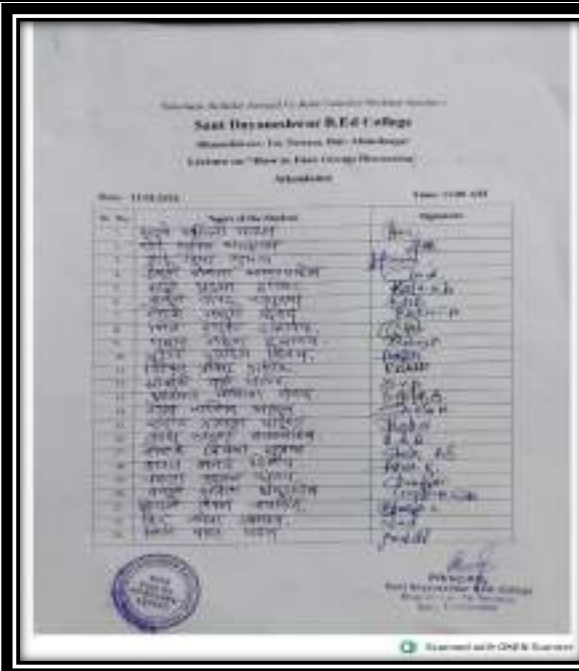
Sant Dnyaneshwar B.Ed College

Lecture on "How to Face Group Discussion"

Attendance

Date: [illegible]

Time: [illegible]

| Sr. No. | Name of the Student | Signature |
|---|---|---|
| 1 | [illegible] | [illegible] |
| 2 | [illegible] | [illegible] |
| 3 | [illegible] | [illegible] |
| 4 | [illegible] | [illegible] |
| 5 | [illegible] | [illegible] |
| 6 | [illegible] | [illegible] |
| 7 | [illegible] | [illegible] |
| 8 | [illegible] | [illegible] |
| 9 | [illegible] | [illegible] |
| 10 | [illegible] | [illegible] |
| 11 | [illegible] | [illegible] |
| 12 | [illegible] | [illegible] |
| 13 | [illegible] | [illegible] |
| 14 | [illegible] | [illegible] |
| 15 | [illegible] | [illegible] |
| 16 | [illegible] | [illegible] |
| 17 | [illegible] | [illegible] |
| 18 | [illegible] | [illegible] |
| 19 | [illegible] | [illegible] |
| 20 | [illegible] | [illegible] |
| 21 | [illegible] | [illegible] |
| 22 | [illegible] | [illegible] |

Principal
Sant Dnyaneshwar B.Ed College

Scanned with OKEN Scanner